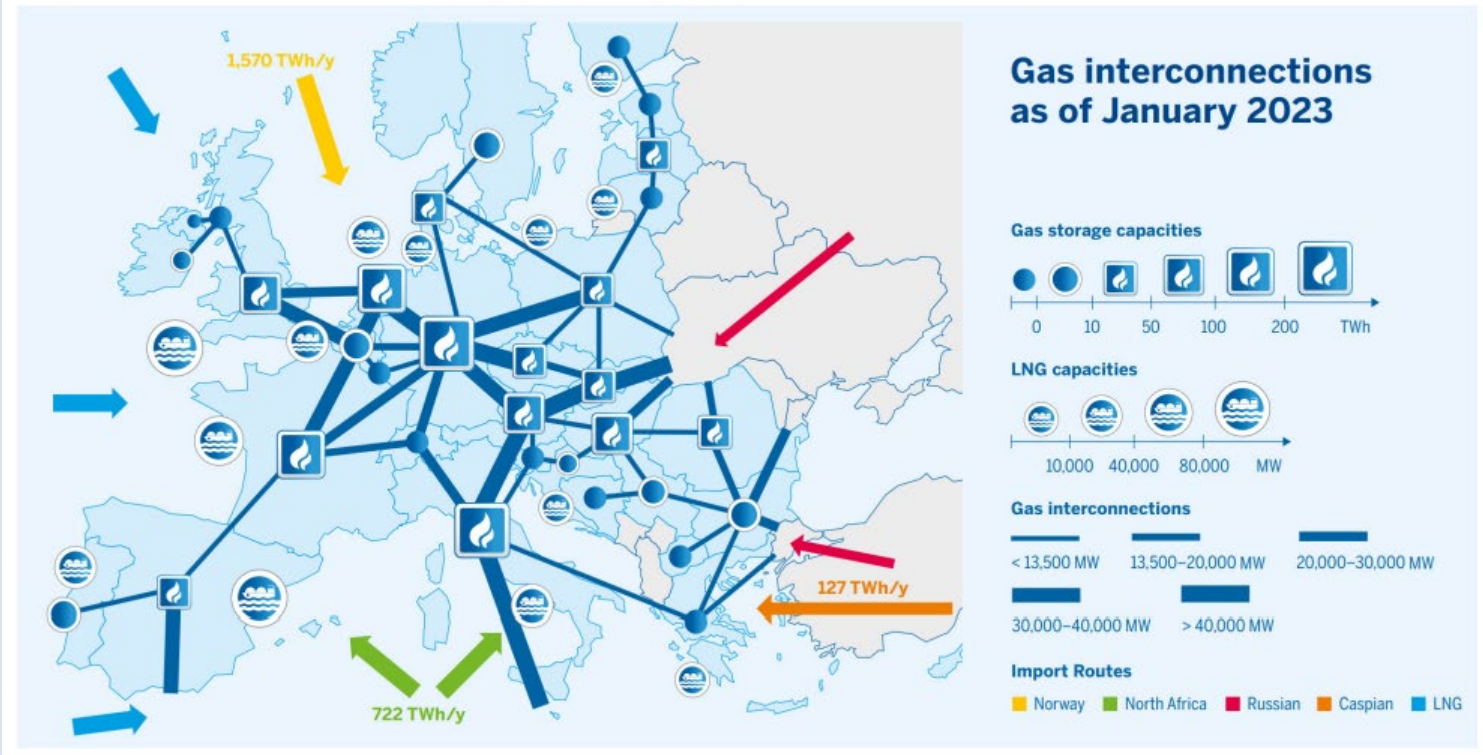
1,570 TWh/y

127 TWh/y

722 TWh/y

Gas interconnections as of January 2023

Gas storage capacities

0 10 50 100 200 TWh

LNG capacities

10,000 40,000 80,000 MW

Gas interconnections

< 13,500 MW
13,500–20,000 MW
20,000–30,000 MW
30,000–40,000 MW
> 40,000 MW

Import Routes

Norway North Africa Russian Caspian LNG